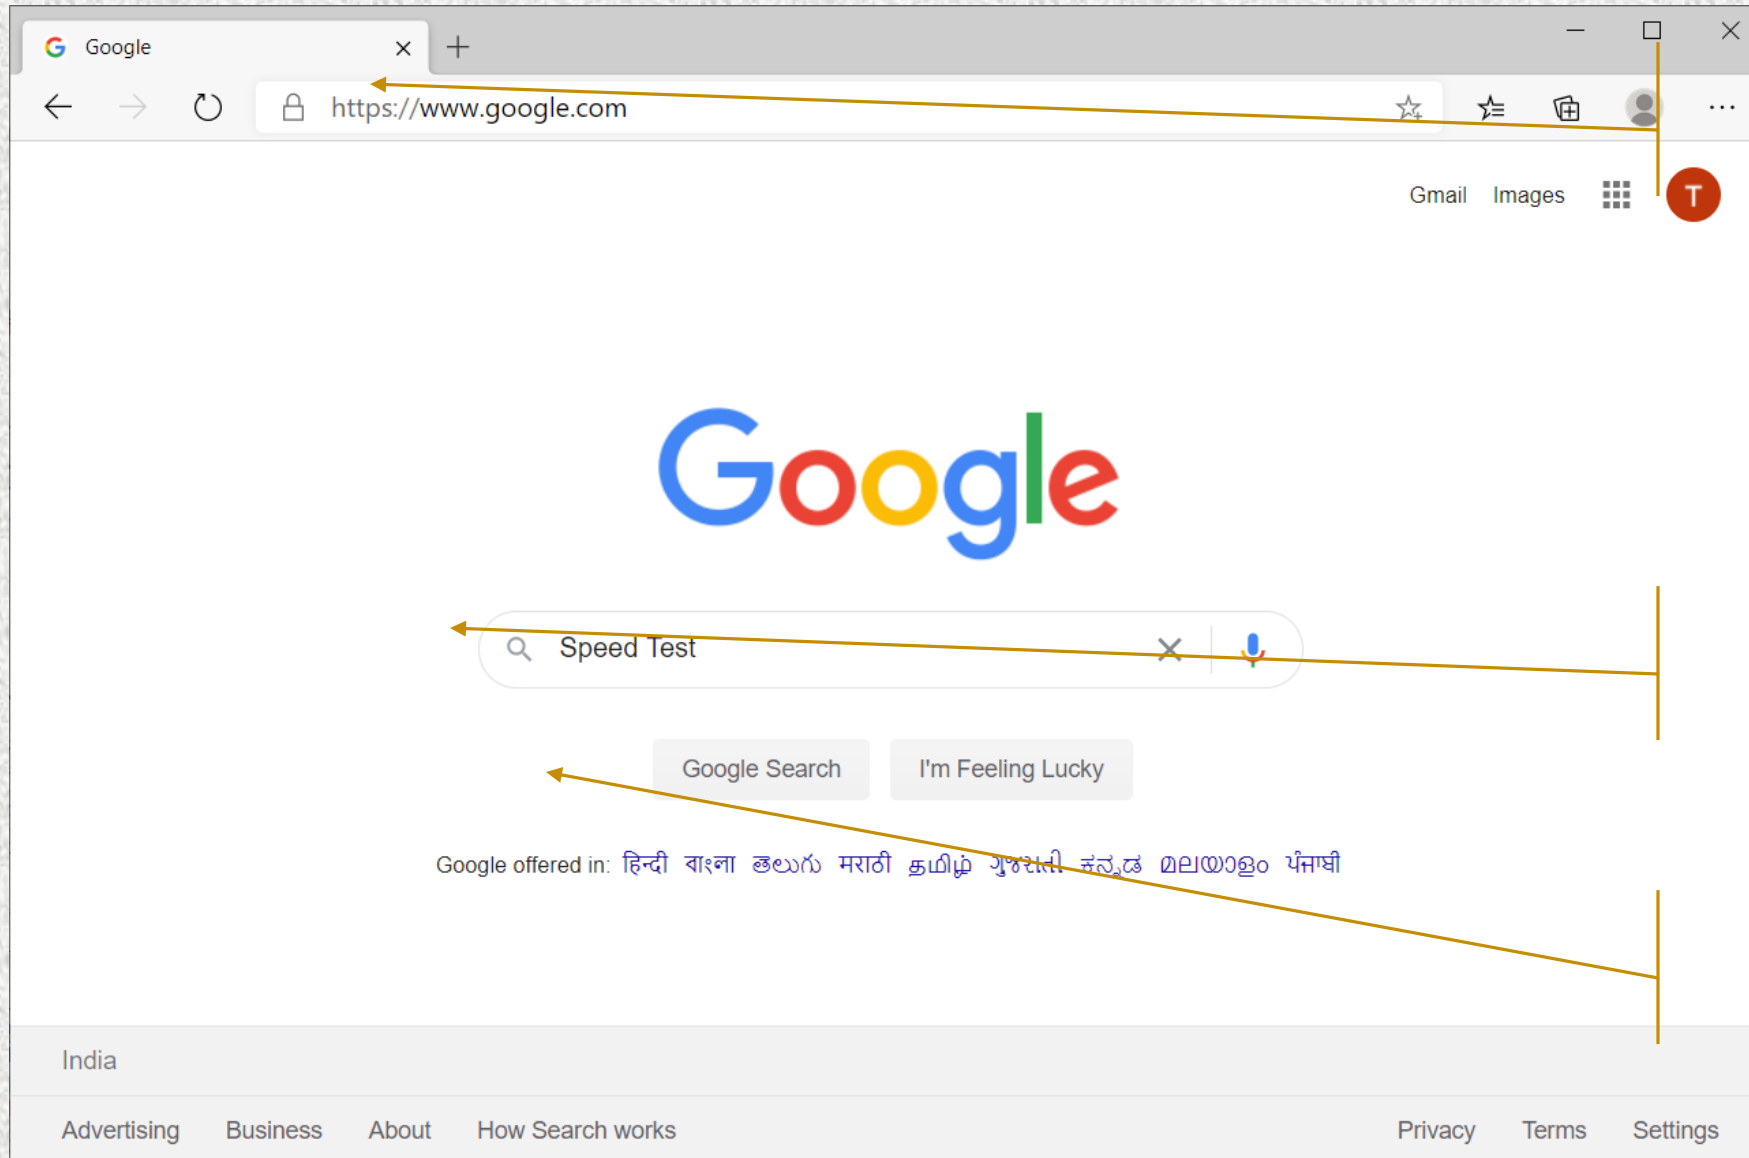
Google

https://www.google.com

Gmail Images

T

Google

Speed Test

Google Search I'm Feeling Lucky

Google offered in: हिन्दी বাংলা తెలుగు मराठी தமிழ் ગુજરાતી ಕನ್ನಡ മലയാളം ਪੰਜਾਬੀ

India

Advertising Business About How Search works

Privacy Terms Settings